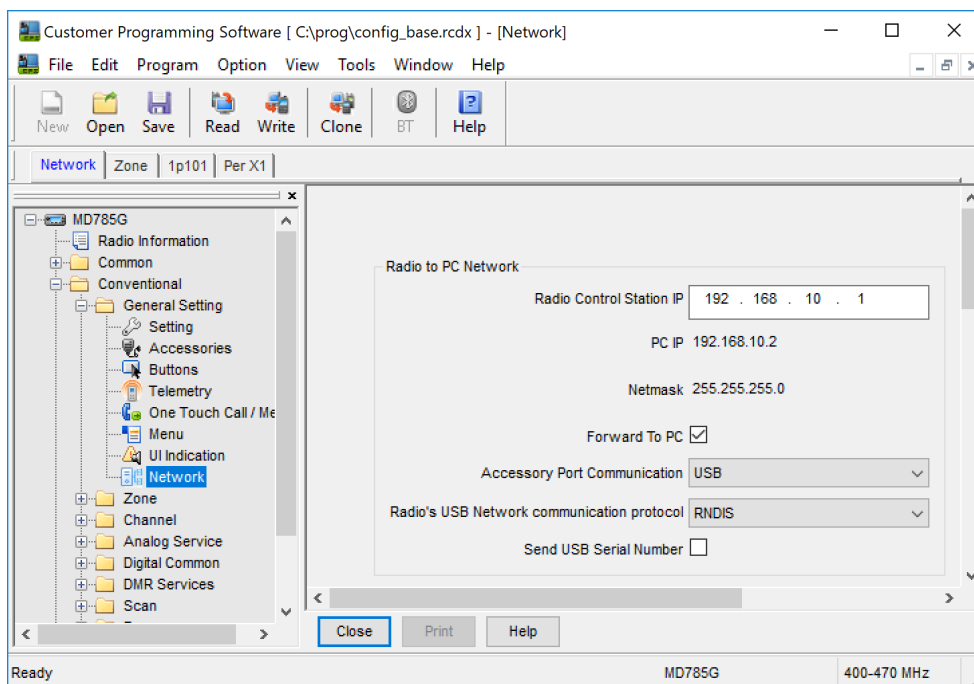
Customer Programming Software [ C:\prog\config_base.rcdx ] - [Network]

File Edit Program Option View Tools Window Help

New Open Save Read Write Clone BT Help

Network Zone 1p101 Per X1

MD785G
Radio Information
Common
Conventional
General Setting
Setting
Accessories
Buttons
Telemetry
One Touch Call / Me
Menu
UI Indication
Network
Zone
Channel
Analog Service
Digital Common
DMR Services
Scan

Radio to PC Network

Radio Control Station IP 192 . 168 . 10 . 1

PC IP 192.168.10.2

Netmask 255.255.255.0

Forward To PC ☑

Accessory Port Communication USB

Radio's USB Network communication protocol RNDIS

Send USB Serial Number ☐

Close Print Help

Ready MD785G 400-470 MHz